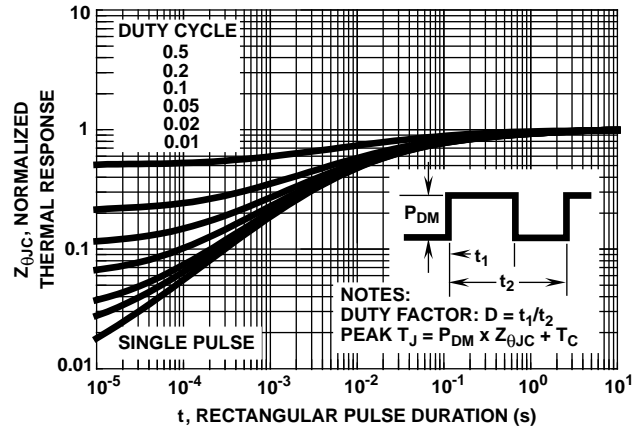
10

DUTY CYCLE
0.5
0.2
0.1
0.05
0.02
0.01

1

0.1

0.01

$Z_{\theta JC}$, NORMALIZED THERMAL RESPONSE

$P_{DM}$

$t_1$

$t_2$

SINGLE PULSE

NOTES:
DUTY FACTOR: $D = t_1/t_2$
PEAK $T_J = P_{DM} \times Z_{\theta JC} + T_C$

$10^{-5}$ $10^{-4}$ $10^{-3}$ $10^{-2}$ $10^{-1}$ $10^{0}$ $10^{1}$

t, RECTANGULAR PULSE DURATION (s)